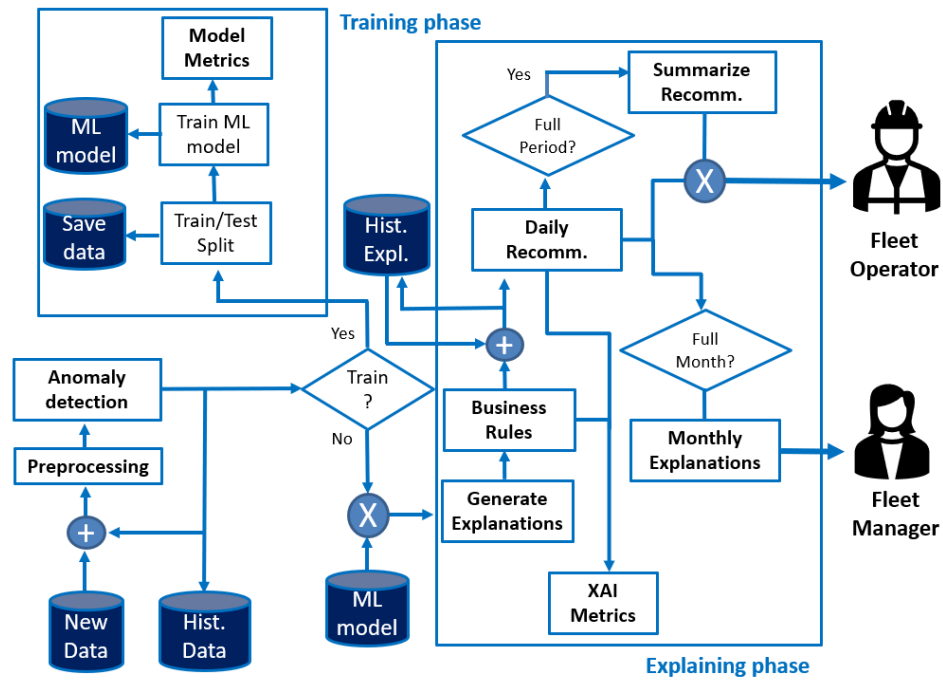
Training phase

Model Metrics

ML model

Train ML model

Save data

Train/Test Split

Hist. Expl.

Yes

Summarize Recomm.

Full Period?

X

Daily Recomm.

Fleet Operator

+

Yes

Train ?

No

Anomaly detection

Business Rules

Full Month?

Monthly Explanations

Fleet Manager

Preprocessing

+

X

Generate Explanations

XAI Metrics

New Data

Hist. Data

ML model

Explaining phase